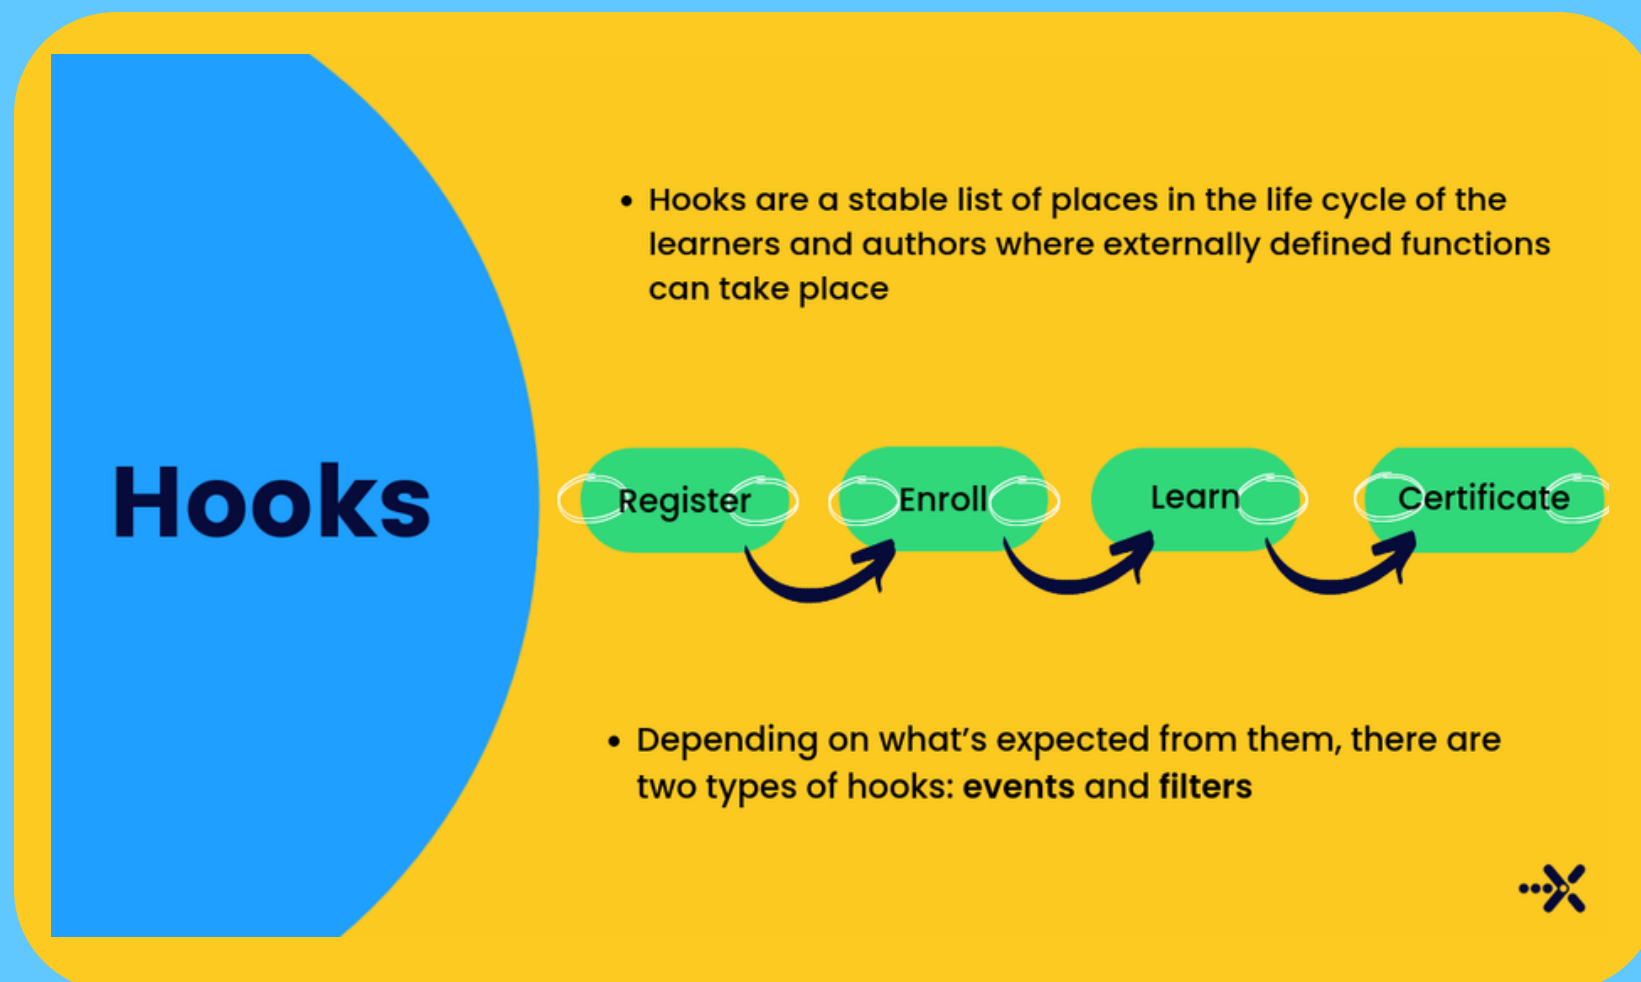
Hooks

• Hooks are a stable list of places in the life cycle of the learners and authors where externally defined functions can take place

Register

Enroll

Learn

Certificate

• Depending on what's expected from them, there are two types of hooks: **events** and **filters**